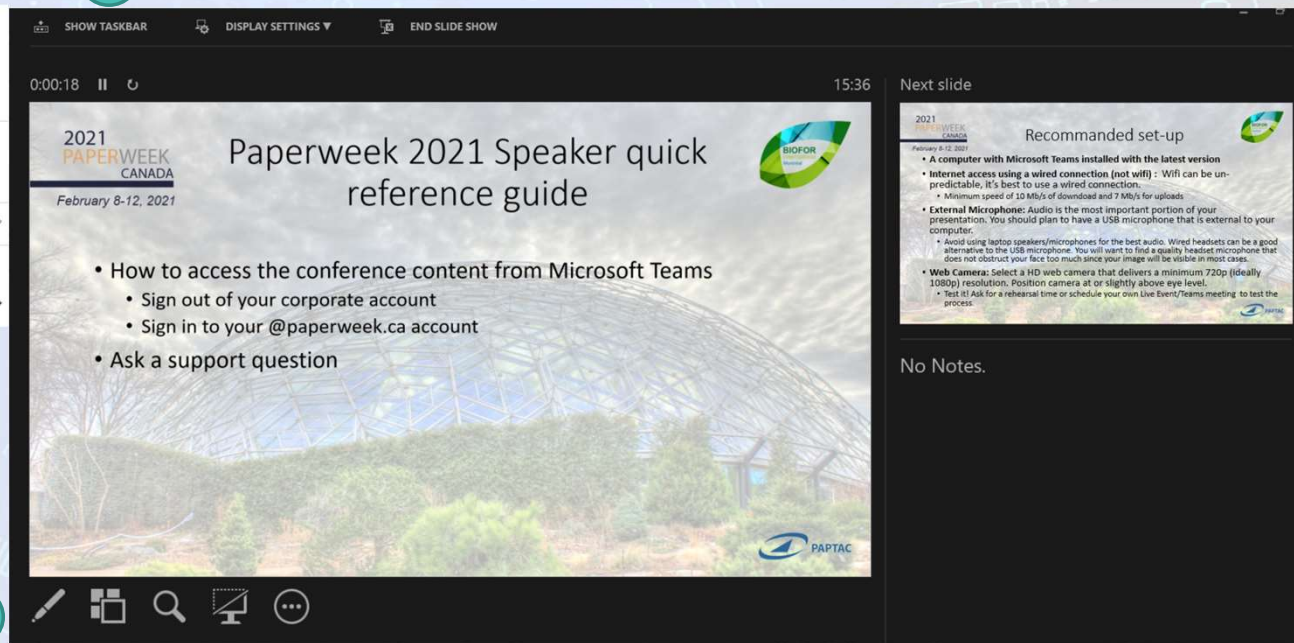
SHOW TASKBAR DISPLAY SETTINGS ▼ END SLIDE SHOW

0:00:18 15:36

2021
PAPERWEEK
CANADA
February 8-12, 2021

Paperweek 2021 Speaker quick reference guide

BIOFOR

• How to access the conference content from Microsoft Teams
• Sign out of your corporate account
• Sign in to your @paperweek.ca account
• Ask a support question

PAPTAC

Next slide

2021
PAPERWEEK
CANADA
February 8-12, 2021

Recommanded set-up

• A computer with Microsoft Teams installed with the latest version
• Internet access using a wired connection (not wifi) : Wifi can be unpredictable, it's best to use a wired connection.
• Minimum speed of 10 Mb/s of downdoad and 7 Mb/s for uploads
• External Microphone: Audio is the most important portion of your presentation. You should plan to have a USB microphone that is external to your computer.
• Avoid using laptop speakers/microphones for the best audio. Wired headsets can be a good alternative to the USB microphone. You will want to find a quality headset microphone that does not obstruct your face too much since your image will be visible in most cases.
• Web Camera: Select a HD web camera that delivers a minimum 720p (ideally 1080p) resolution. Position camera at or slightly above eye level.
• Test it! Ask for a rehearsal time or schedule your own Live Event/Teams meeting to test the process.

PAPTAC

No Notes.